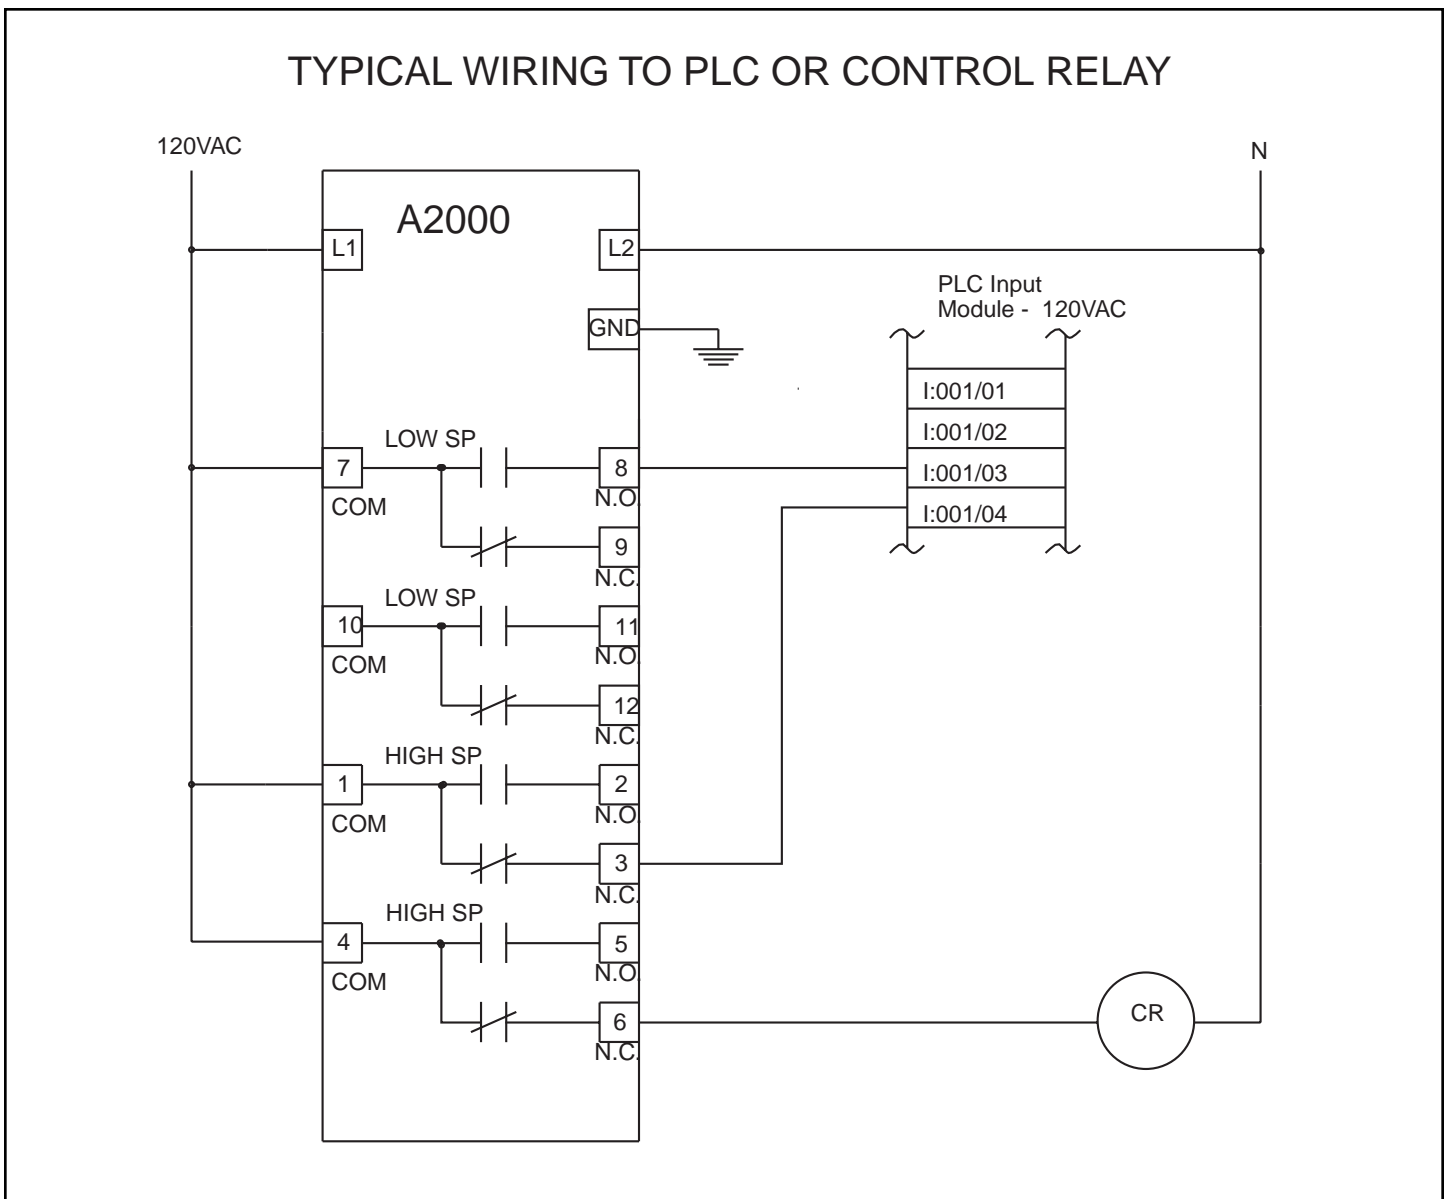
TYPICAL WIRING TO PLC OR CONTROL RELAY

120VAC

N

A2000

L1

L2

GND

PLC Input Module - 120VAC

I:001/01

I:001/02

I:001/03

I:001/04

LOW SP

7

COM

8

N.O.

9

N.C.

LOW SP

10

COM

11

N.O.

12

N.C.

HIGH SP

1

COM

2

N.O.

3

N.C.

HIGH SP

4

COM

5

N.O.

6

N.C.

CR